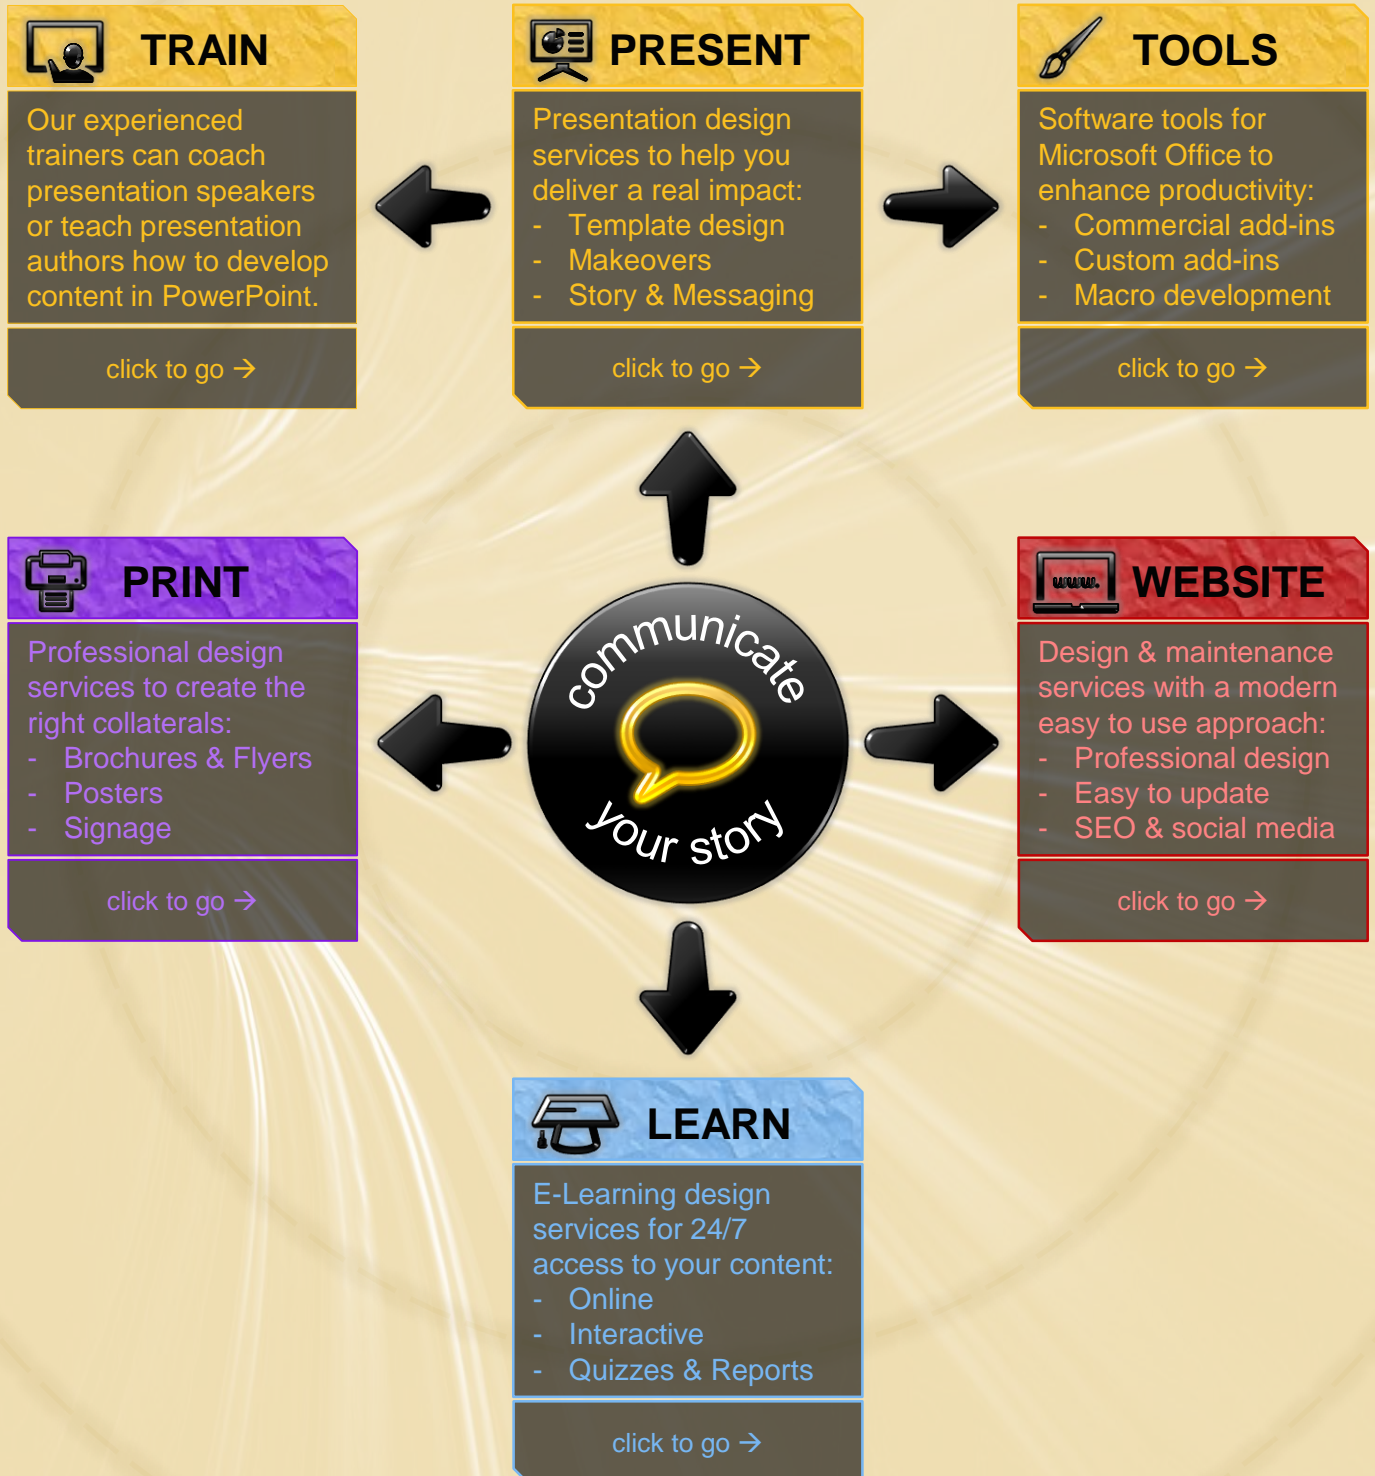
TRAIN

Our experienced trainers can coach presentation speakers or teach presentation authors how to develop content in PowerPoint.

click to go →

PRESENT

Presentation design services to help you deliver a real impact:
- Template design
- Makeovers
- Story & Messaging

click to go →

TOOLS

Software tools for Microsoft Office to enhance productivity:
- Commercial add-ins
- Custom add-ins
- Macro development

click to go →

PRINT

Professional design services to create the right collaterals:
- Brochures & Flyers
- Posters
- Signage

click to go →

communicate your story

www.

WEBSITE

Design & maintenance services with a modern easy to use approach:
- Professional design
- Easy to update
- SEO & social media

click to go →

LEARN

E-Learning design services for 24/7 access to your content:
- Online
- Interactive
- Quizzes & Reports

click to go →